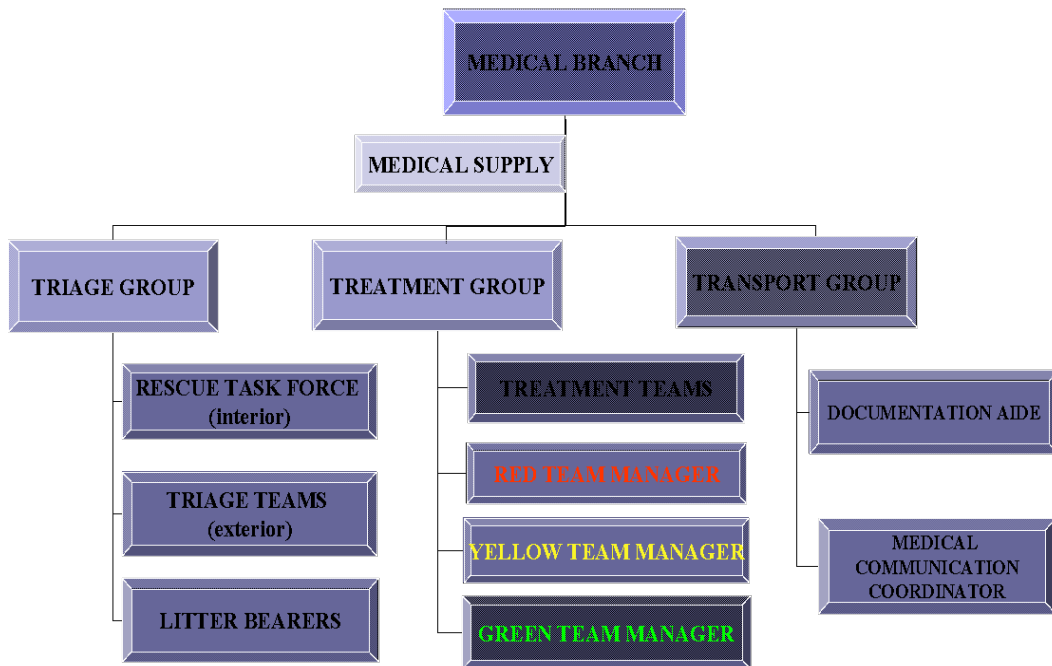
MEDICAL BRANCH

MEDICAL SUPPLY

TRIAGE GROUP

RESCUE TASK FORCE (interior)

TRIAGE TEAMS (exterior)

LITTER BEARERS

TREATMENT GROUP

TREATMENT TEAMS

RED TEAM MANAGER

YELLOW TEAM MANAGER

GREEN TEAM MANAGER

TRANSPORT GROUP

DOCUMENTATION AIDE

MEDICAL COMMUNICATION COORDINATOR